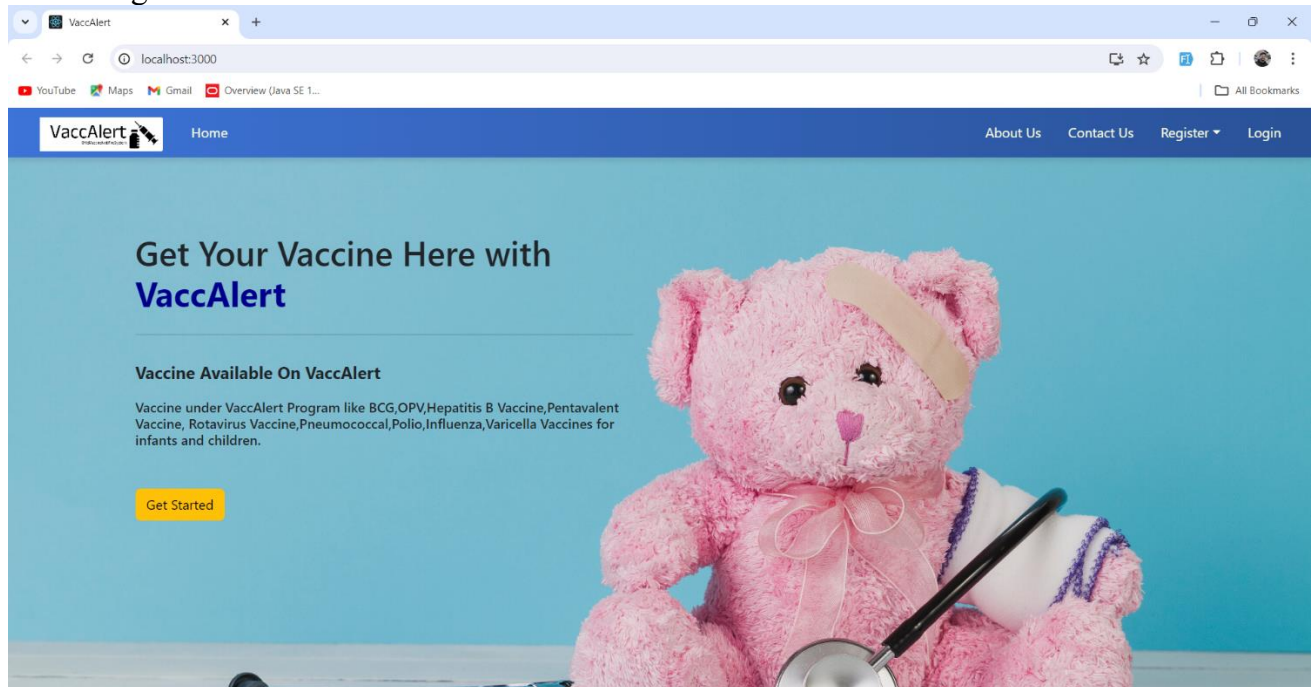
VaccAlert
localhost:3000
YouTube Maps Gmail Overview (Java SE 1...
All Bookmarks

VaccAlert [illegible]
Home
About Us Contact Us Register Login

Get Your Vaccine Here with VaccAlert

Vaccine Available On VaccAlert

Vaccine under VaccAlert Program like BCG,OPV,Hepatitis B Vaccine,Pentavalent Vaccine, Rotavirus Vaccine,Pneumococcal,Polio,Influenza,Varicella Vaccines for infants and children.

Get Started